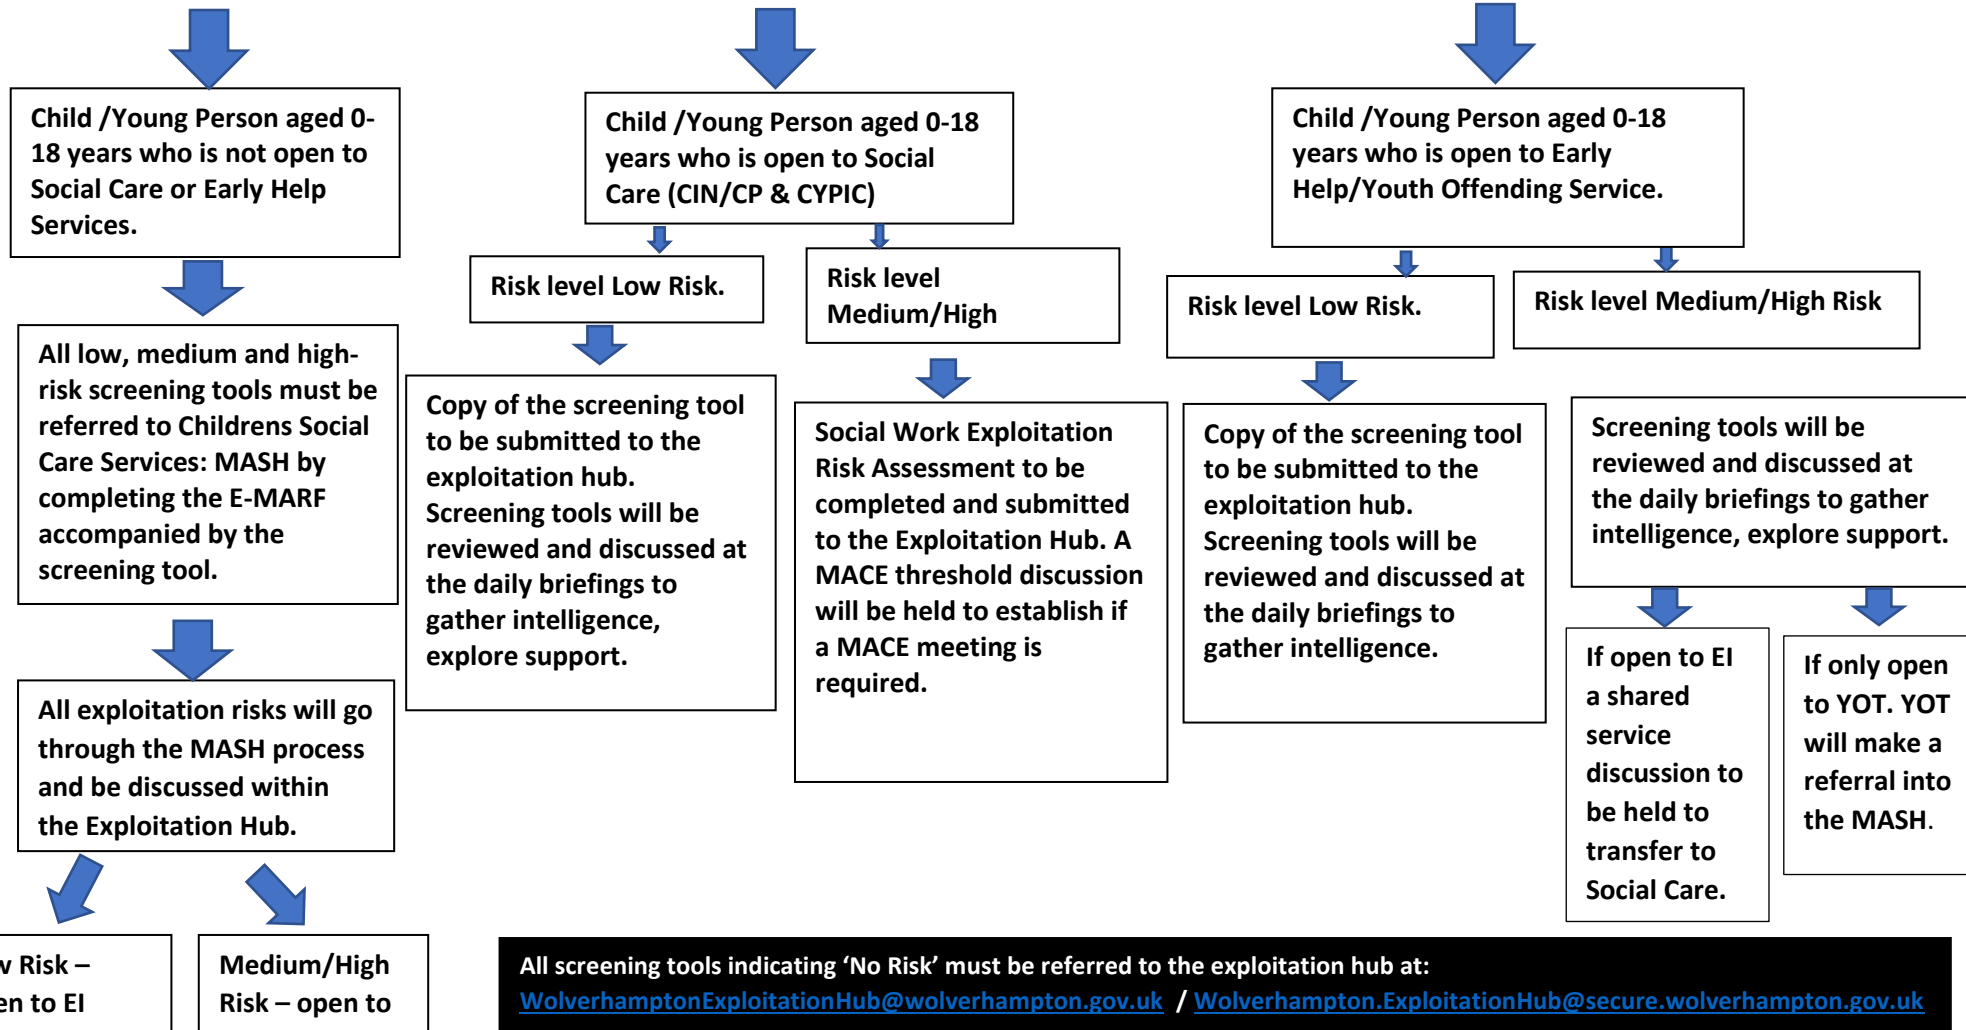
Child /Young Person aged 0-18 years who is not open to Social Care or Early Help Services.

All low, medium and high-risk screening tools must be referred to Childrens Social Care Services: MASH by completing the E-MARF accompanied by the screening tool.

All exploitation risks will go through the MASH process and be discussed within the Exploitation Hub.

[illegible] Risk – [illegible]en to EI

Medium/High Risk – open to

Child /Young Person aged 0-18 years who is open to Social Care (CIN/CP & CYPIC)

Risk level Low Risk.

Copy of the screening tool to be submitted to the exploitation hub. Screening tools will be reviewed and discussed at the daily briefings to gather intelligence, explore support.

Risk level Medium/High

Social Work Exploitation Risk Assessment to be completed and submitted to the Exploitation Hub. A MACE threshold discussion will be held to establish if a MACE meeting is required.

Child /Young Person aged 0-18 years who is open to Early Help/Youth Offending Service.

Risk level Low Risk.

Copy of the screening tool to be submitted to the exploitation hub. Screening tools will be reviewed and discussed at the daily briefings to gather intelligence.

Risk level Medium/High Risk

Screening tools will be reviewed and discussed at the daily briefings to gather intelligence, explore support.

If open to EI a shared service discussion to be held to transfer to Social Care.

If only open to YOT. YOT will make a referral into the MASH.

All screening tools indicating ‘No Risk’ must be referred to the exploitation hub at: WolverhamptonExploitationHub@wolverhampton.gov.uk / Wolverhampton.ExploitationHub@secure.wolverhampton.gov.uk